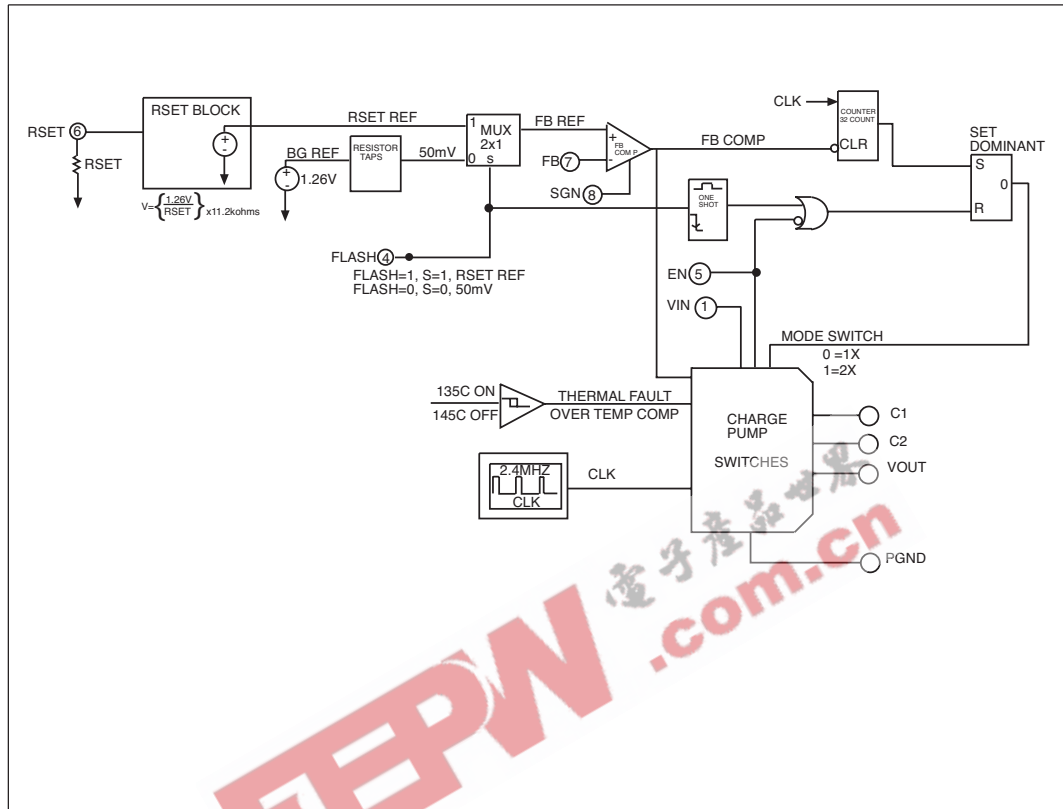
RSET 6
RSET
RSET BLOCK
+
-
$V=\left\{\frac{1.26V}{RSET}\right\}$ x11.2kohms
RSET REF
BG REF
+
-
1.26V
RESISTOR TAPS
50mV
1
0
MUX 2x1
s
FB REF
+
-
FB COMP
FB 7
SGN 8
FB COMP
CLK
COUNTER 32 COUNT
CLR
SET DOMINANT
S
R
0
ONE SHOT
FLASH 4
FLASH=1, S=1, RSET REF
FLASH=0, S=0, 50mV
EN 5
VIN 1
MODE SWITCH
0 =1X
1=2X
135C ON
145C OFF
THERMAL FAULT
OVER TEMP COMP
CHARGE PUMP
SWITCHES
C1
C2
VOUT
2.4MHZ
CLK
CLK
PGND
电子产品世界
EEPW .com.cn